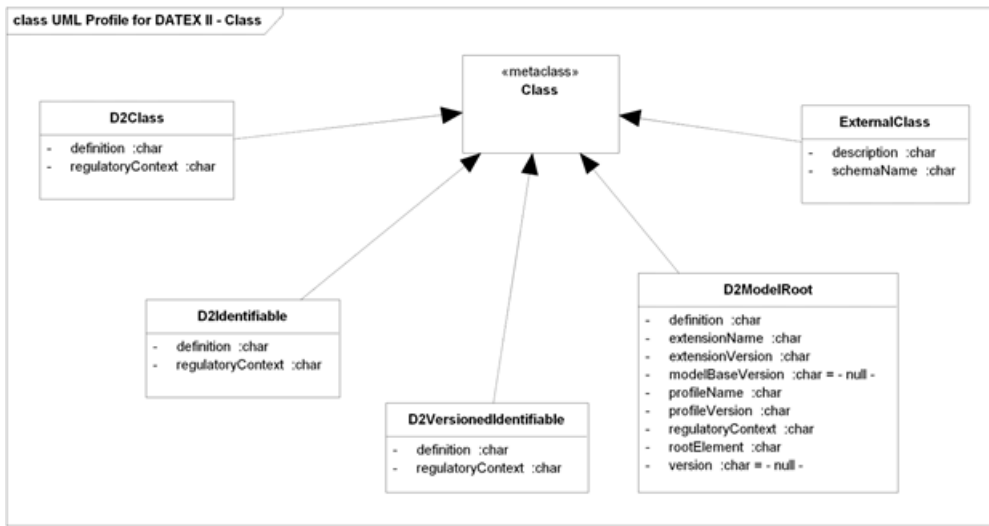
class UML Profile for DATEX II - Class

«metaclass»
Class

D2Class
- definition :char
- regulatoryContext :char

ExternalClass
- description :char
- schemaName :char

D2Identifiable
- definition :char
- regulatoryContext :char

D2ModelRoot
- definition :char
- extensionName :char
- extensionVersion :char
- modelBaseVersion :char = - null -
- profileName :char
- profileVersion :char
- regulatoryContext :char
- rootElement :char
- version :char = - null -

D2VersionedIdentifiable
- definition :char
- regulatoryContext :char